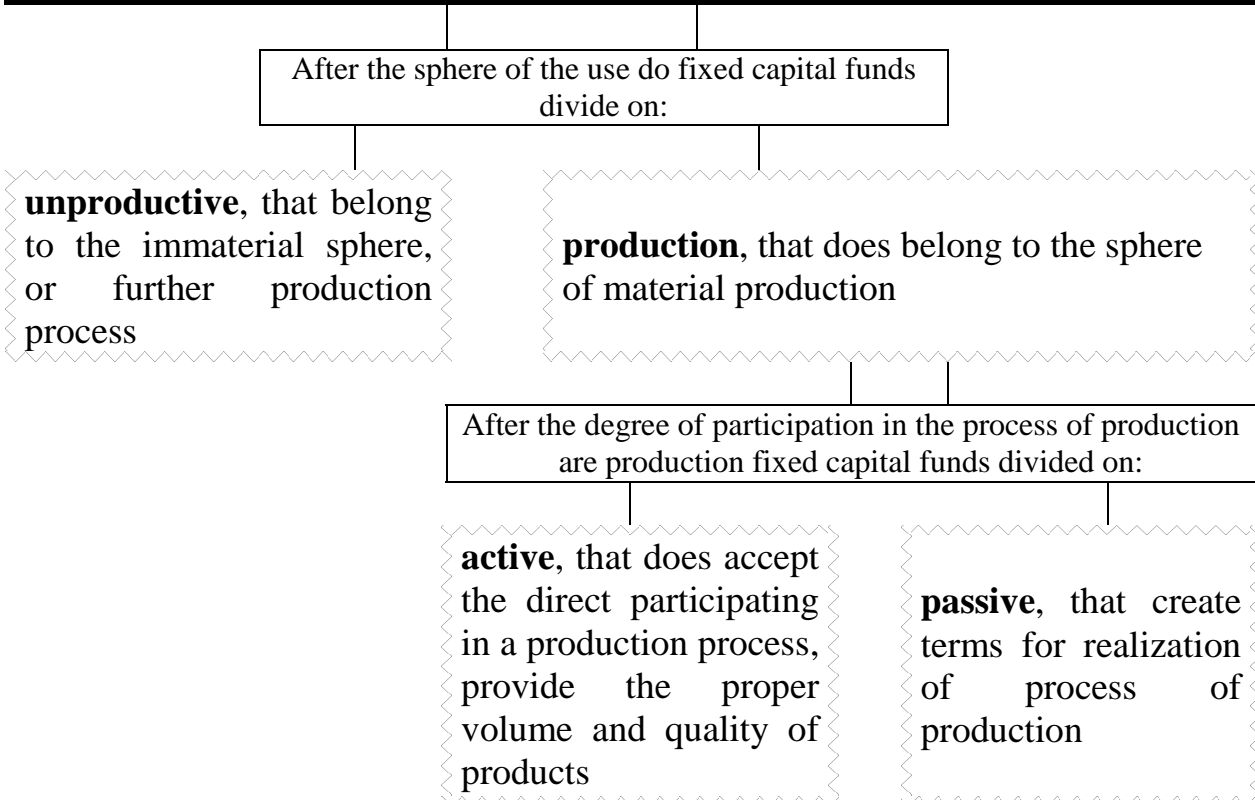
After the sphere of the use do fixed capital funds divide on:

**unproductive**, that belong to the immaterial sphere, or further production process

**production**, that does belong to the sphere of material production

After the degree of participation in the process of production are production fixed capital funds divided on:

**active**, that does accept the direct participating in a production process, provide the proper volume and quality of products

**passive**, that create terms for realization of process of production